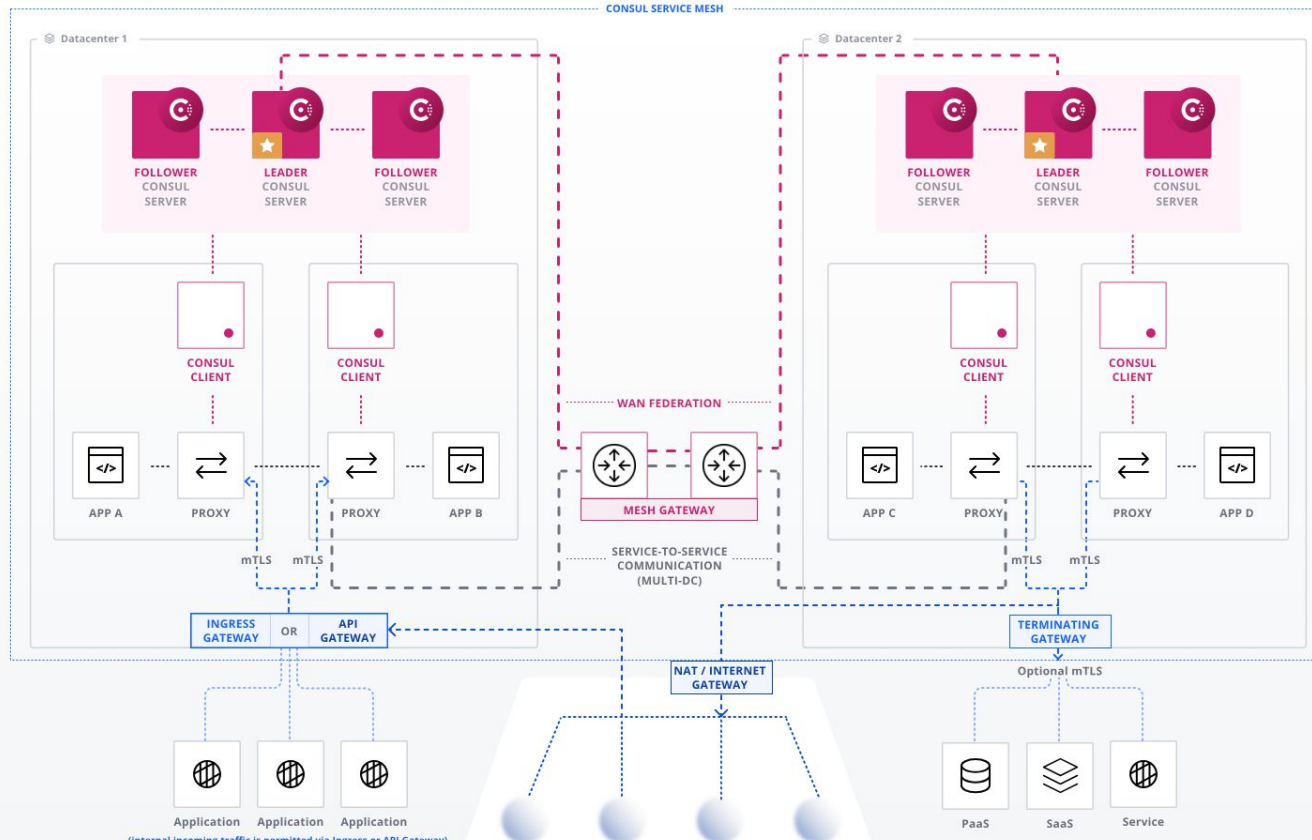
CONSUL SERVICE MESH

Datacenter 1

FOLLOWER CONSUL SERVER

LEADER CONSUL SERVER

FOLLOWER CONSUL SERVER

CONSUL CLIENT

CONSUL CLIENT

</>

APP A

PROXY

PROXY

</>

APP B

mTLS

mTLS

INGRESS GATEWAY

OR

API GATEWAY

Application

Application

Application

(Internal incoming traffic is permitted via Ingress or API Gateway)

WAN FEDERATION

MESH GATEWAY

SERVICE-TO-SERVICE COMMUNICATION (MULTI-DC)

NAT / INTERNET GATEWAY

Datacenter 2

FOLLOWER CONSUL SERVER

LEADER CONSUL SERVER

FOLLOWER CONSUL SERVER

CONSUL CLIENT

CONSUL CLIENT

</>

APP C

PROXY

PROXY

</>

APP D

mTLS

mTLS

TERMINATING GATEWAY

Optional mTLS

PaaS

SaaS

Service